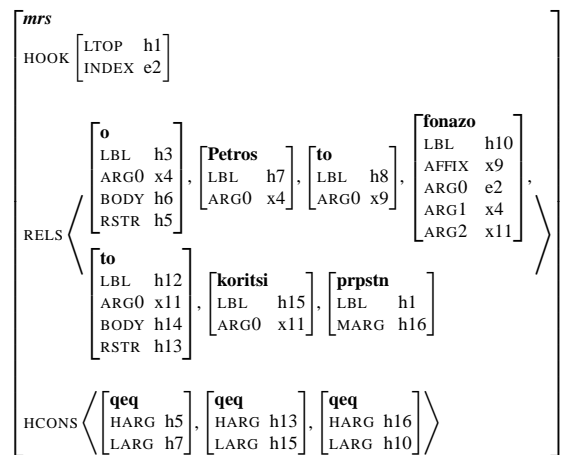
mrs

HOOK [LTOP h1, INDEX e2]

RELS ⟨ [o, LBL h3, ARG0 x4, BODY h6, RSTR h5], [Petros, LBL h7, ARG0 x4], [to, LBL h8, ARG0 x9], [fonazo, LBL h10, AFFIX x9, ARG0 e2, ARG1 x4, ARG2 x11],
[to, LBL h12, ARG0 x11, BODY h14, RSTR h13], [koritsi, LBL h15, ARG0 x11], [prpstn, LBL h1, MARG h16] ⟩

HCONS ⟨ [qeq, HARG h5, LARG h7], [qeq, HARG h13, LARG h15], [qeq, HARG h16, LARG h10] ⟩